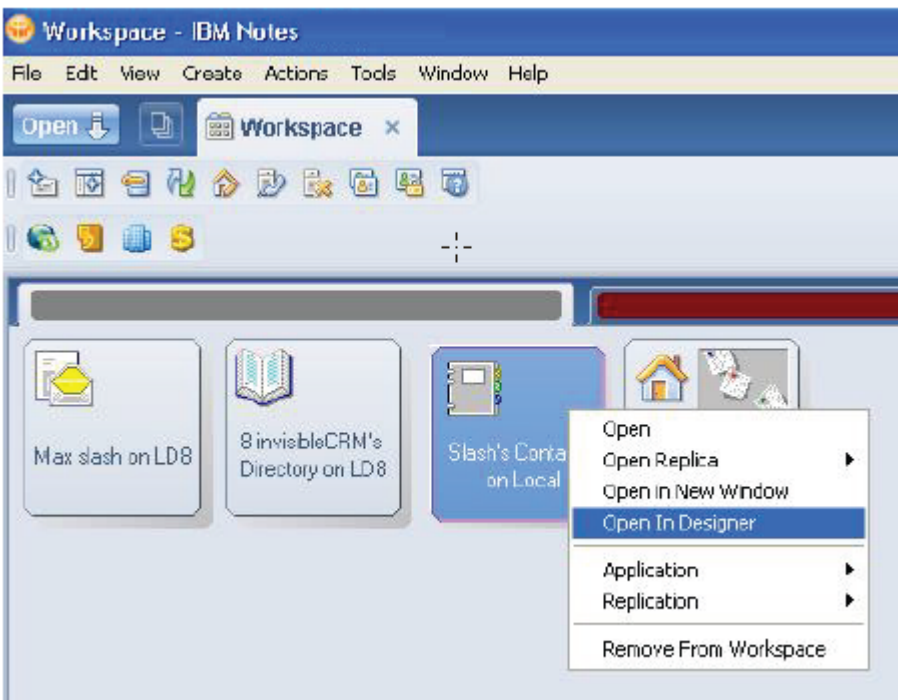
Workspace - IBM Notes

File Edit View Create Actions Tools Window Help

Open

Workspace ×

Max slash on LD8

8 invisibleCRM's Directory on LD8

Slash's Conta on Local

Open
Open Replica
Open in New Window
Open In Designer
Application
Replication
Remove From Workspace